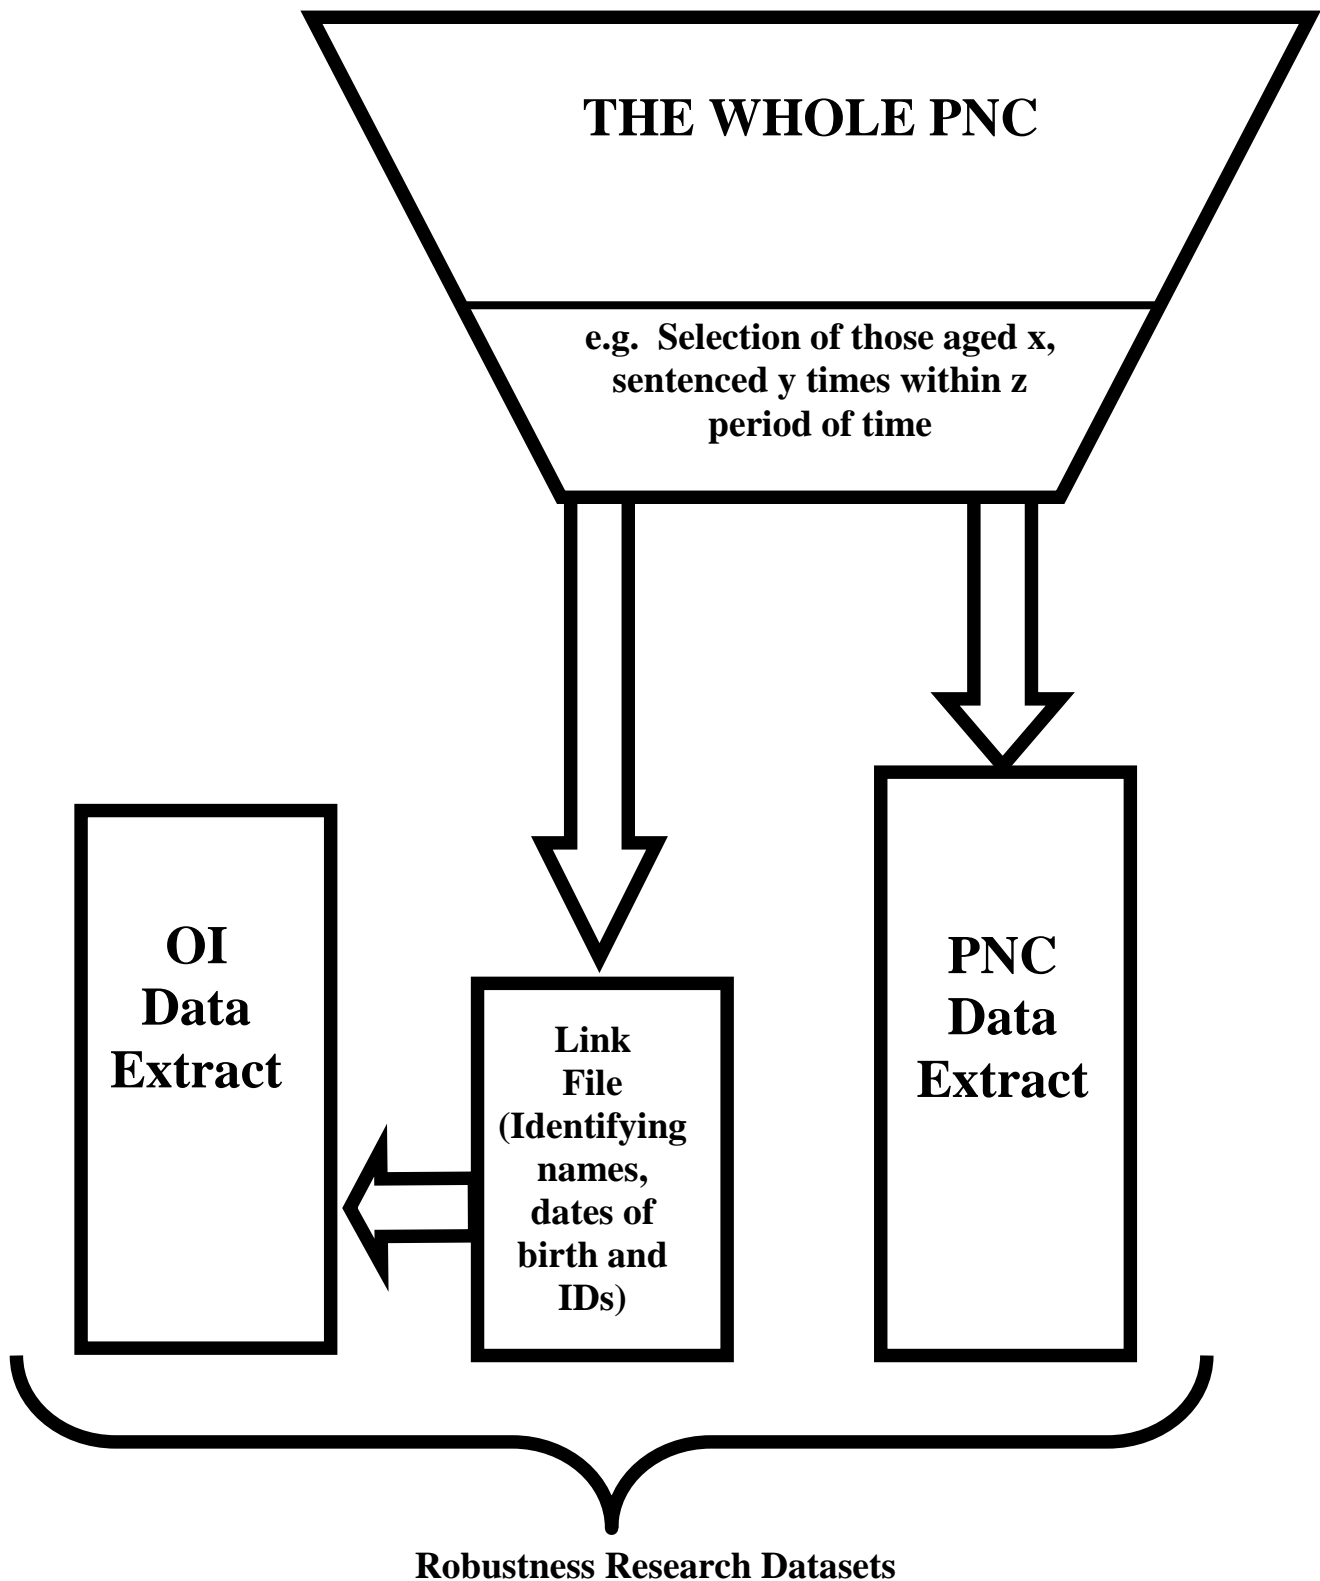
THE WHOLE PNC

e.g. Selection of those aged x, sentenced y times within z period of time

OI Data Extract

Link File (Identifying names, dates of birth and IDs)

PNC Data Extract

Robustness Research Datasets